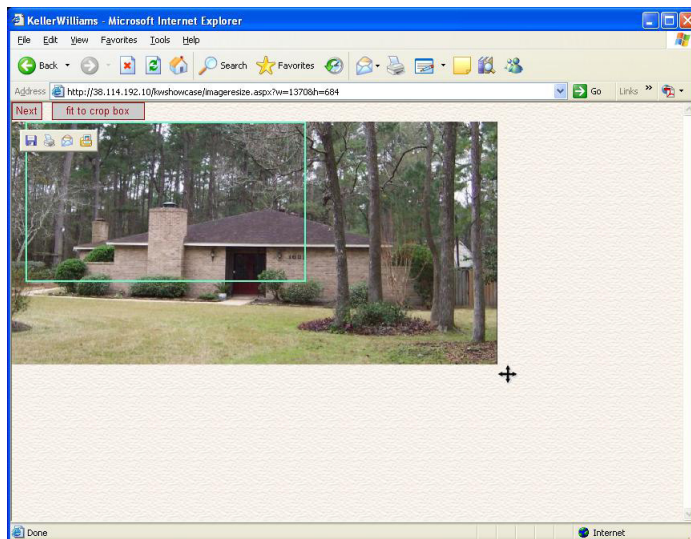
KellerWilliams - Microsoft Internet Explorer

File Edit View Favorites Tools Help

Back Search Favorites

Address http://38.114.192.10/kwshowcase/imageresize.aspx?w=1370&h=684 Go Links

Next fit to crop box

Done Internet